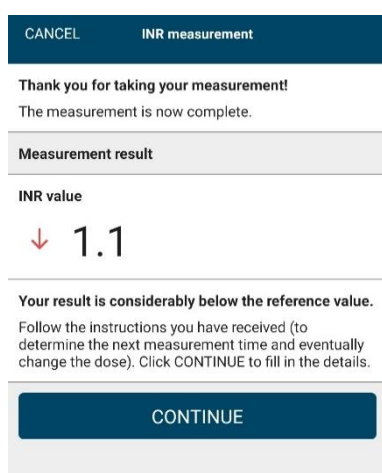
CANCEL INR measurement

Thank you for taking your measurement!

The measurement is now complete.

Measurement result

INR value

↓ 1.1

Your result is considerably below the reference value.

Follow the instructions you have received (to determine the next measurement time and eventually change the dose). Click CONTINUE to fill in the details.

CONTINUE